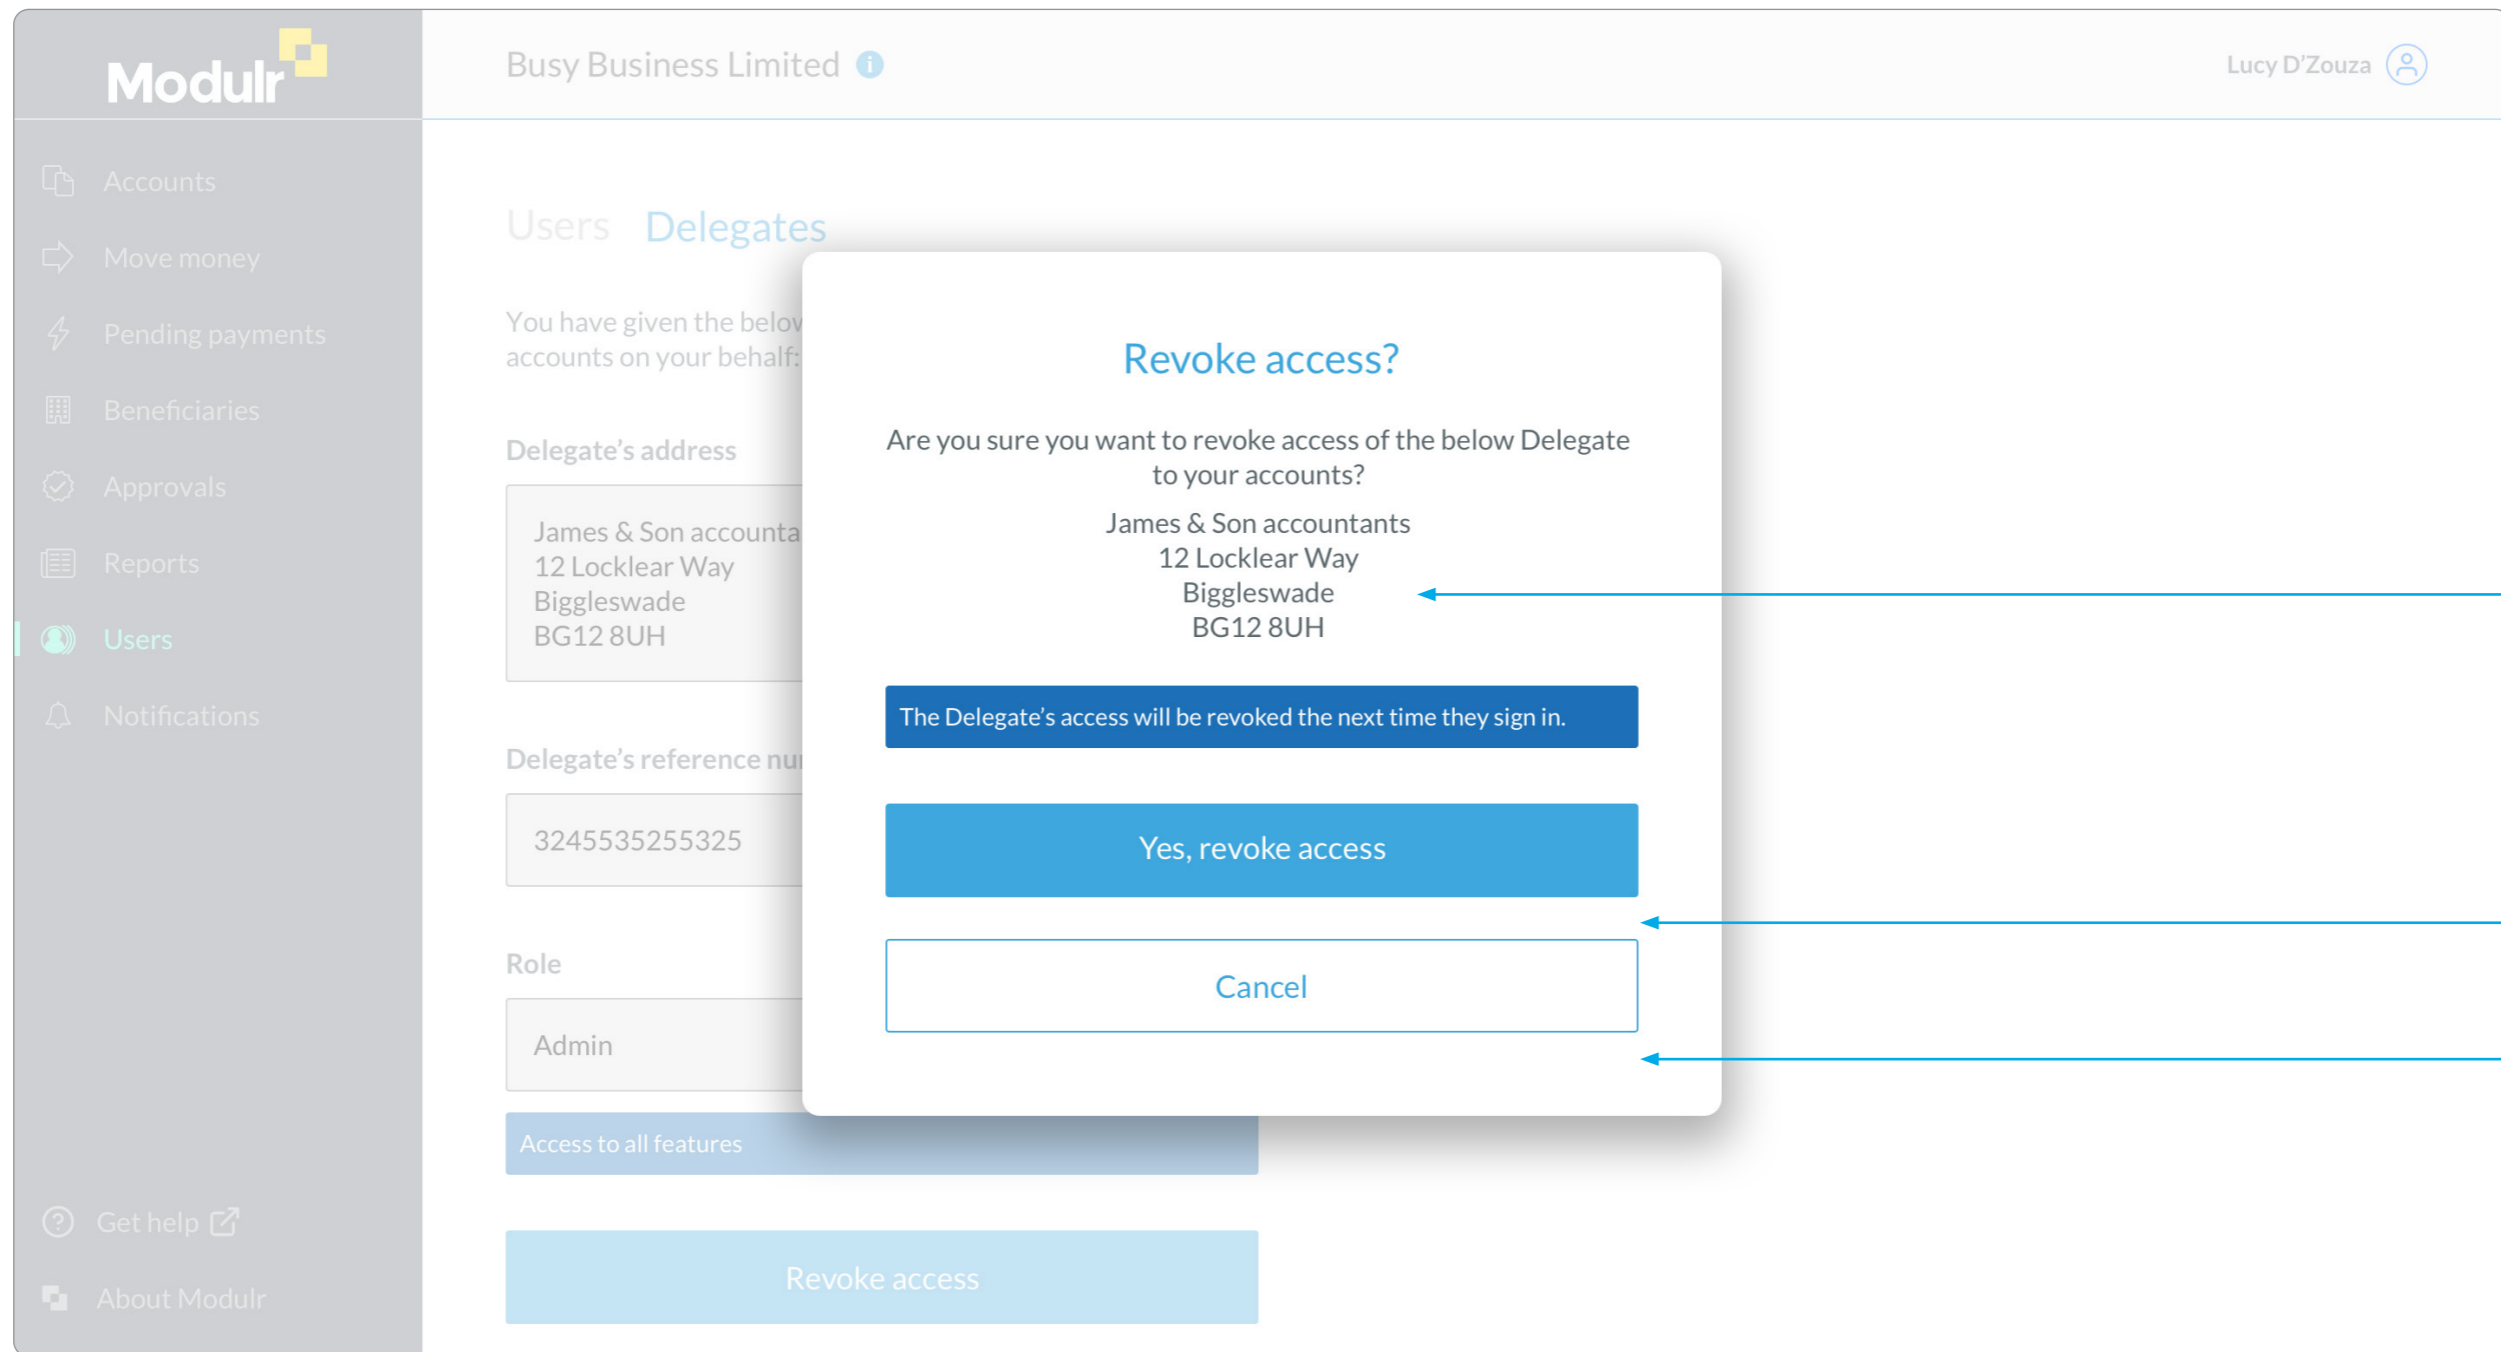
Modulr

Busy Business Limited

Lucy D'Zouza

Accounts
Move money
Pending payments
Beneficiaries
Approvals
Reports
Users
Notifications

Get help
About Modulr

Users Delegates

You have given the belov
accounts on your behalf:

Delegate's address

James & Son accounta
12 Locklear Way
Biggleswade
BG12 8UH

Delegate's reference nu

3245535255325

Role

Admin

Access to all features

Revoke access

Revoke access?

Are you sure you want to revoke access of the below Delegate to your accounts?

James & Son accountants
12 Locklear Way
Biggleswade
BG12 8UH

The Delegate's access will be revoked the next time they sign in.

Yes, revoke access

Cancel